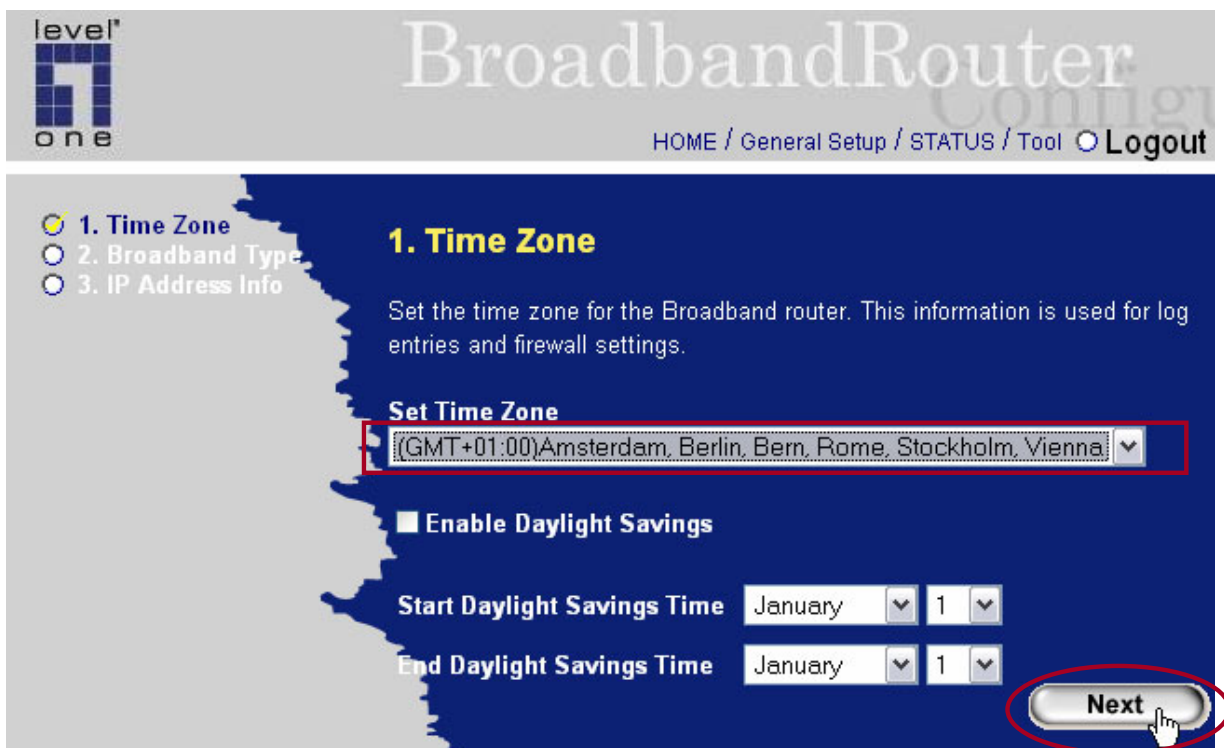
level one

BroadbandRouter

Configu

HOME / General Setup / STATUS / Tool Logout

1. Time Zone
2. Broadband Type
3. IP Address Info

1. Time Zone

Set the time zone for the Broadband router. This information is used for log entries and firewall settings.

Set Time Zone

(GMT+01:00)Amsterdam, Berlin, Bern, Rome, Stockholm, Vienna

Enable Daylight Savings

Start Daylight Savings Time January 1

End Daylight Savings Time January 1

Next